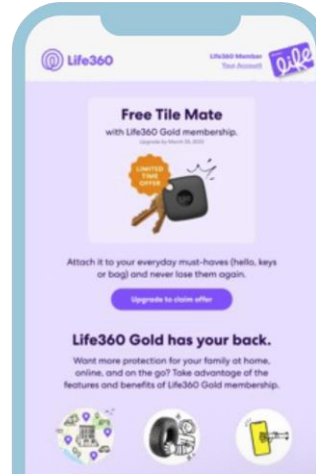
Life360

Life360 Member
Your Account

tile

Free Tile Mate

with Life360 Gold membership.

Upgrade by March 31, 2023

LIMITED TIME OFFER

Attach it to your everyday must-haves (hello, keys or bag) and never lose them again.

Upgrade to claim offer

Life360 Gold has your back.

Want more protection for your family at home, online, and on the go? Take advantage of the features and benefits of Life360 Gold membership.